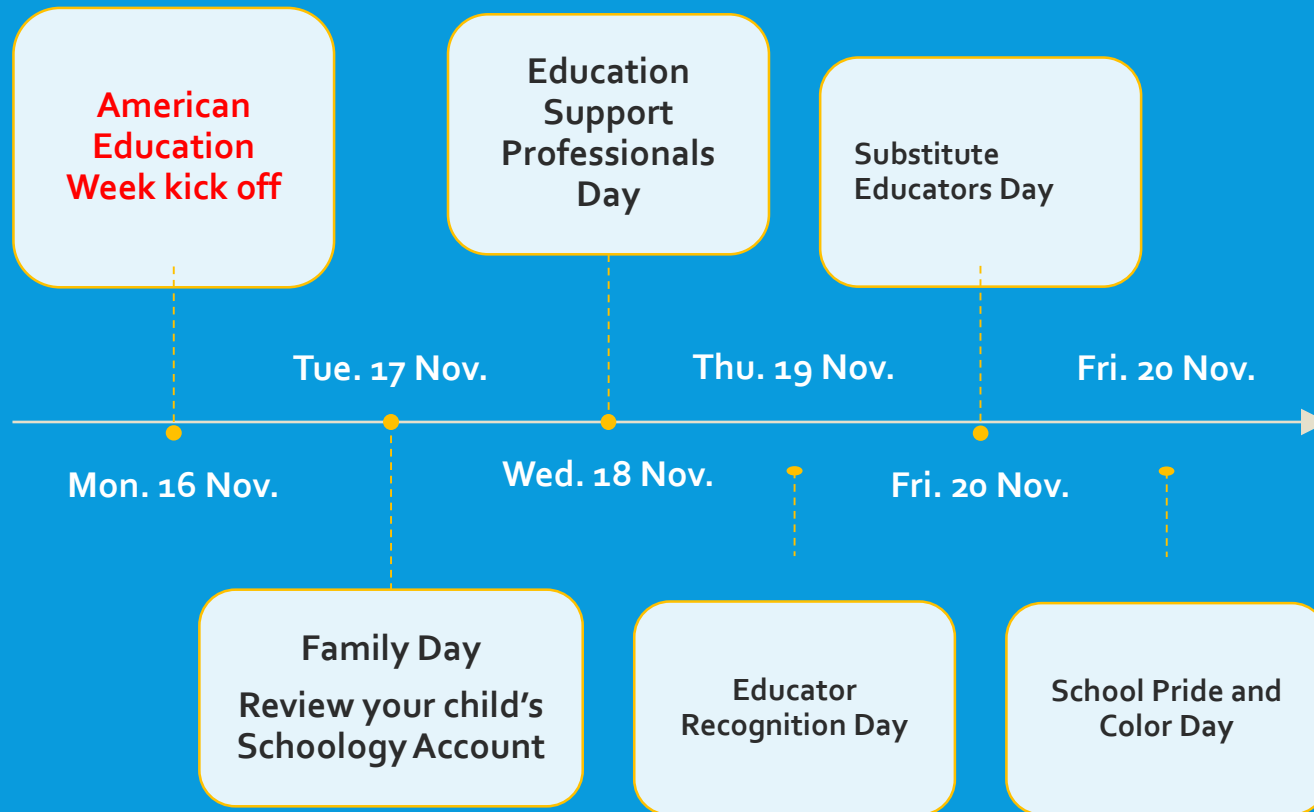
American Education Week kick off

Education Support Professionals Day

Substitute Educators Day

Tue. 17 Nov.

Thu. 19 Nov.

Fri. 20 Nov.

Mon. 16 Nov.

Wed. 18 Nov.

Fri. 20 Nov.

Family Day

Review your child's Schoology Account

Educator Recognition Day

School Pride and Color Day